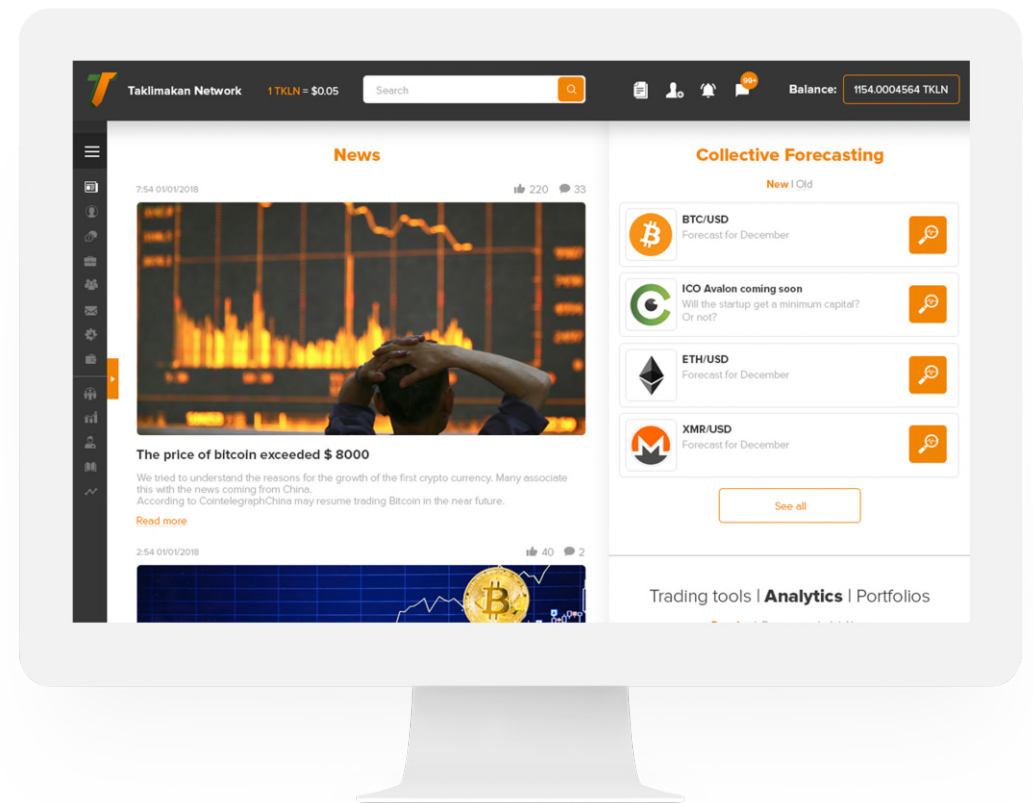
Taklimakan Network 1 TKLN = $0.05 Search 99+ Balance: 1154.0004564 TKLN

News

7:54 01/01/2018 220 33

The price of bitcoin exceeded $ 8000

We tried to understand the reasons for the growth of the first crypto currency. Many associate this with the news coming from China.
According to CointelegraphChina may resume trading Bitcoin in the near future.

Read more

2:54 01/01/2018 40 2

Collective Forecasting

New | Old

BTC/USD
Forecast for December

ICO Avalon coming soon
Will the startup get a minimum capital? Or not?

ETH/USD
Forecast for December

XMR/USD
Forecast for December

See all

Trading tools | Analytics | Portfolios